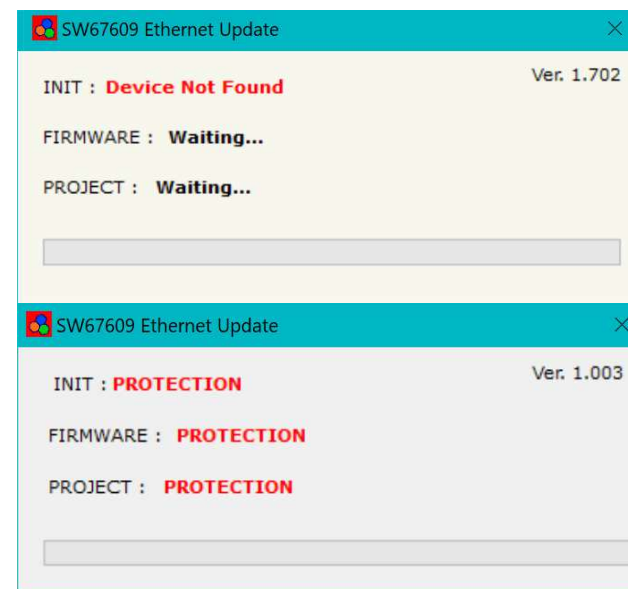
SW67609 Ethernet Update

Ver. 1.702

INIT : Device Not Found

FIRMWARE : Waiting...

PROJECT : Waiting...

SW67609 Ethernet Update

Ver. 1.003

INIT : PROTECTION

FIRMWARE : PROTECTION

PROJECT : PROTECTION